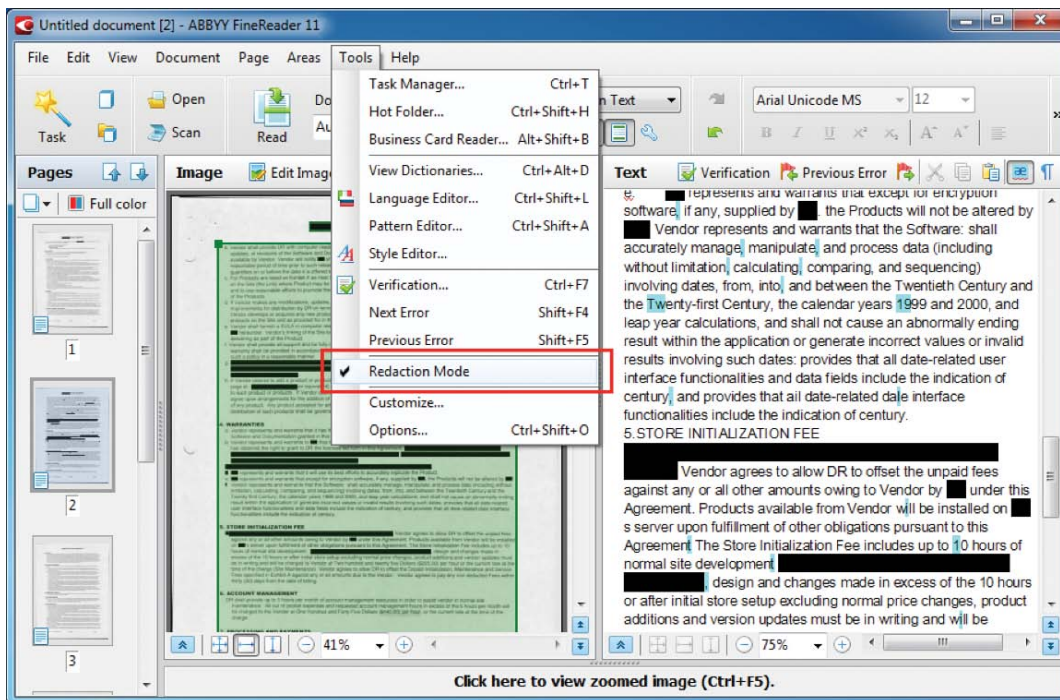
Untitled document [2] - ABBYY FineReader 11

File Edit View Document Page Areas Tools Help

Task Open Scan Read Do Au

Task Manager... Ctrl+T
Hot Folder... Ctrl+Shift+H
Business Card Reader... Alt+Shift+B
View Dictionaries... Ctrl+Alt+D
Language Editor... Ctrl+Shift+L
Pattern Editor... Ctrl+Shift+A
Style Editor...
Verification... Ctrl+F7
Next Error Shift+F4
Previous Error Shift+F5
Redaction Mode
Customize...
Options... Ctrl+Shift+O

n Text Arial Unicode MS 12

Pages Full color Image Edit Imag Text Verification Previous Error

1 2 3

e. represents and warrants that except for encryption software, if any, supplied by the Products will not be altered by Vendor represents and warrants that the Software: shall accurately manage, manipulate, and process data (including without limitation, calculating, comparing, and sequencing) involving dates, from, into, and between the Twentieth Century and the Twenty-first Century, the calendar years 1999 and 2000, and leap year calculations, and shall not cause an abnormally ending result within the application or generate incorrect values or invalid results involving such dates: provides that all date-related user interface functionalities and data fields include the indication of century, and provides that all date-related dale interface functionalities include the indication of century.
5.STORE INITIALIZATION FEE
Vendor agrees to allow DR to offset the unpaid fees against any or all other amounts owing to Vendor by under this Agreement. Products available from Vendor will be installed on s server upon fulfillment of other obligations pursuant to this Agreement The Store Initialization Fee includes up to 10 hours of normal site development , design and changes made in excess of the 10 hours or after initial store setup excluding normal price changes, product additions and version updates must be in writing and will be

41% 75%

Click here to view zoomed image (Ctrl+F5).